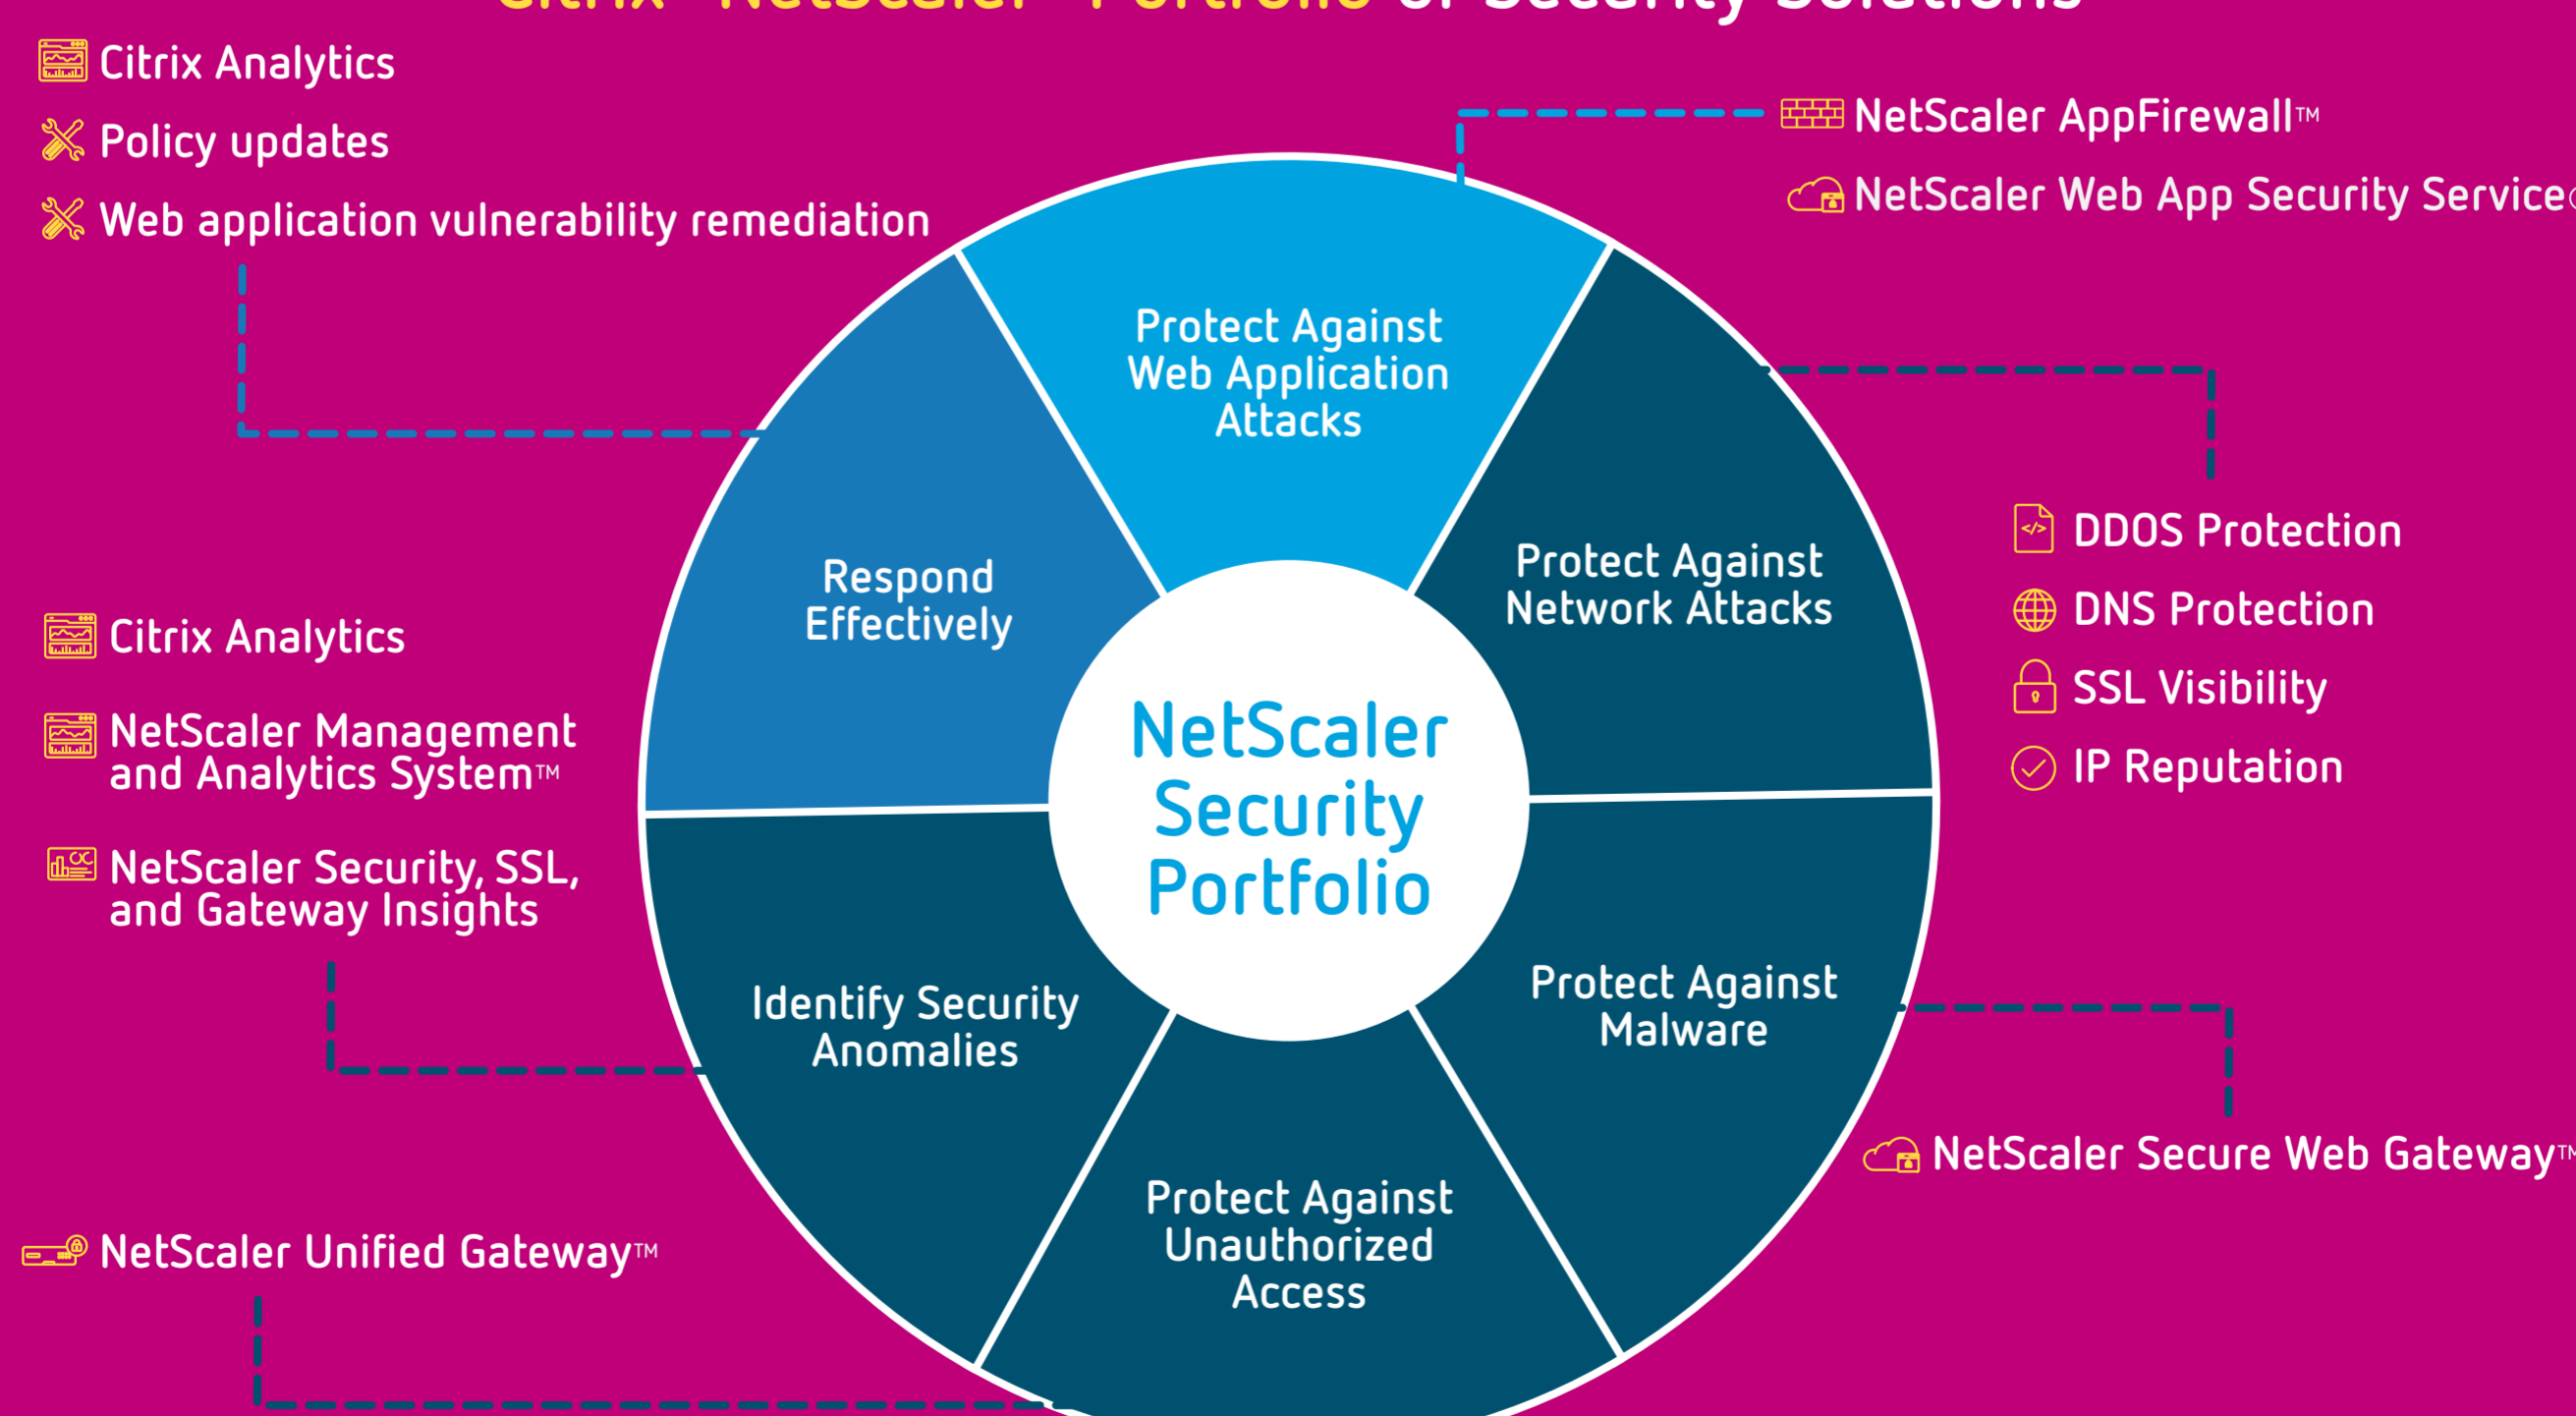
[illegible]

Citrix Analytics

Policy updates

Web application vulnerability remediation

NetScaler AppFirewall™

NetScaler Web App Security Service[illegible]

Protect Against Web Application Attacks

Respond Effectively

Protect Against Network Attacks

DDOS Protection

DNS Protection

SSL Visibility

IP Reputation

Citrix Analytics

NetScaler Management and Analytics System™

NetScaler Security, SSL, and Gateway Insights

NetScaler Security Portfolio

Identify Security Anomalies

Protect Against Malware

NetScaler Secure Web Gateway™

Protect Against Unauthorized Access

NetScaler Unified Gateway™